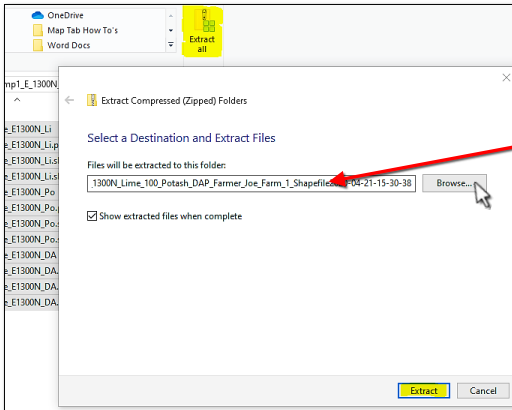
OneDrive
Map Tab How To's
Word Docs
Extract all
mp1_E_1300N_
e_E1300N_Li
e_E1300N_Li.p
e_E1300N_Li.sl
e_E1300N_Li.sl
e_E1300N_Po
e_E1300N_Po.
e_E1300N_Po.s
e_E1300N_Po.s
e_E1300N_DA
e_E1300N_DA.
e_E1300N_DA.
e_E1300N_DA.
Extract Compressed (Zipped) Folders
Select a Destination and Extract Files
Files will be extracted to this folder:
.1300N_Lime_100_Potash_DAP_Farmer_Joe_Farm_1_Shapefile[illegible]-04-21-15-30-38
Browse...
Show extracted files when complete
Extract
Cancel